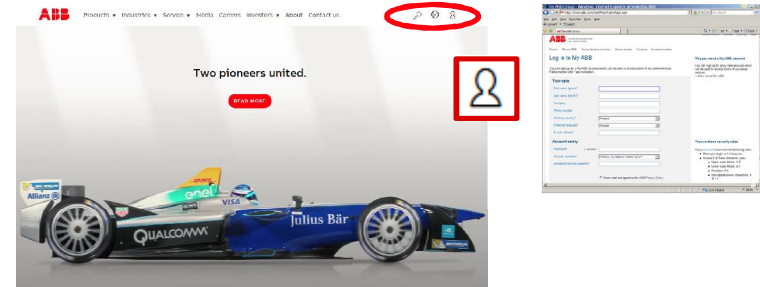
ABB Products ▾ Industries ▾ Service ▾ Media Careers Investors ▾ About Contact us

Two pioneers united.

Read more

DHL
enel
VISA
Allianz
Julius Bär
QUALCOMM

Log in to My ABB

Your data

Account safety